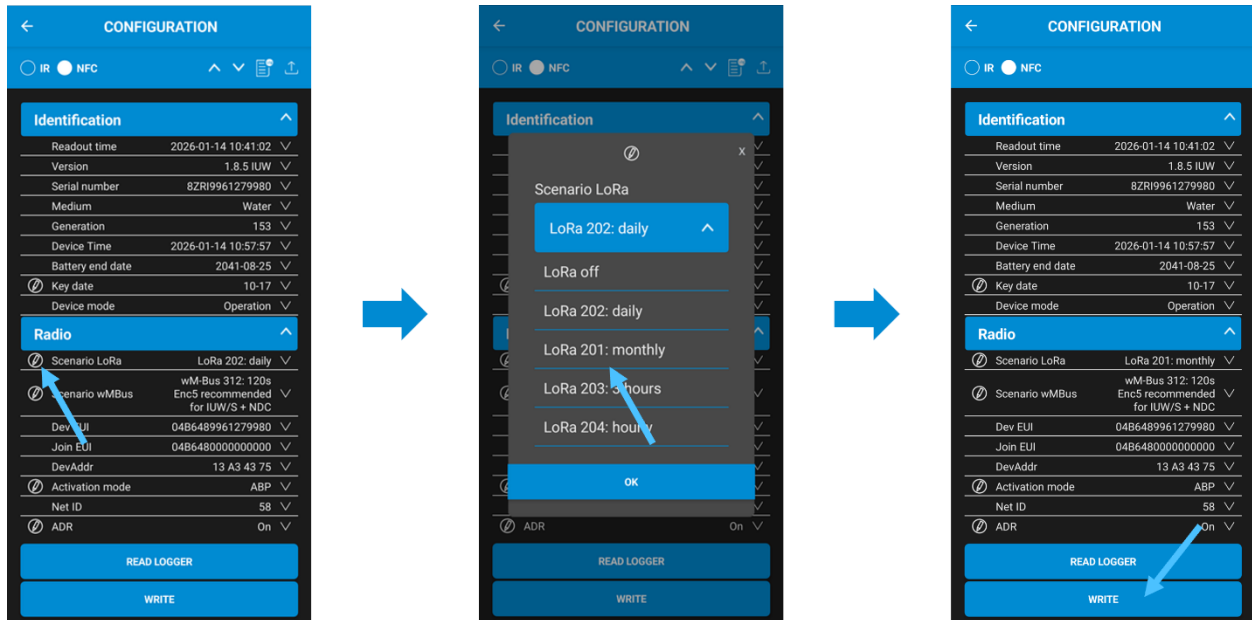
CONFIGURATION

IR NFC

Identification

| | |
|---|---|
| Readout time | 2026-01-14 10:41:02 |
| Version | 1.8.5 IUW |
| Serial number | 8ZRI9961279980 |
| Medium | Water |
| Generation | 153 |
| Device Time | 2026-01-14 10:57:57 |
| Battery end date | 2041-08-25 |
| Key date | 10-17 |
| Device mode | Operation |

Radio

| | |
|---|---|
| Scenario LoRa | LoRa 202: daily |
| Scenario wMBus | wM-Bus 312: 120s Enc5 recommended for IUW/S + NDC |
| Dev EUI | 04B6489961279980 |
| Join EUI | 04B6480000000000 |
| DevAddr | 13 A3 43 75 |
| Activation mode | ABP |
| Net ID | 58 |
| ADR | On |

READ LOGGER

WRITE

CONFIGURATION

IR NFC

Identification

x

Scenario LoRa

LoRa 202: daily

LoRa off

LoRa 202: daily

LoRa 201: monthly

LoRa 203: 3 hours

LoRa 204: hourly

OK

ADR On

READ LOGGER

WRITE

CONFIGURATION

IR NFC

Identification

| | |
|---|---|
| Readout time | 2026-01-14 10:41:02 |
| Version | 1.8.5 IUW |
| Serial number | 8ZRI9961279980 |
| Medium | Water |
| Generation | 153 |
| Device Time | 2026-01-14 10:57:57 |
| Battery end date | 2041-08-25 |
| Key date | 10-17 |
| Device mode | Operation |

Radio

| | |
|---|---|
| Scenario LoRa | LoRa 201: monthly |
| Scenario wMBus | wM-Bus 312: 120s Enc5 recommended for IUW/S + NDC |
| Dev EUI | 04B6489961279980 |
| Join EUI | 04B6480000000000 |
| DevAddr | 13 A3 43 75 |
| Activation mode | ABP |
| Net ID | 58 |
| ADR | On |

READ LOGGER

WRITE